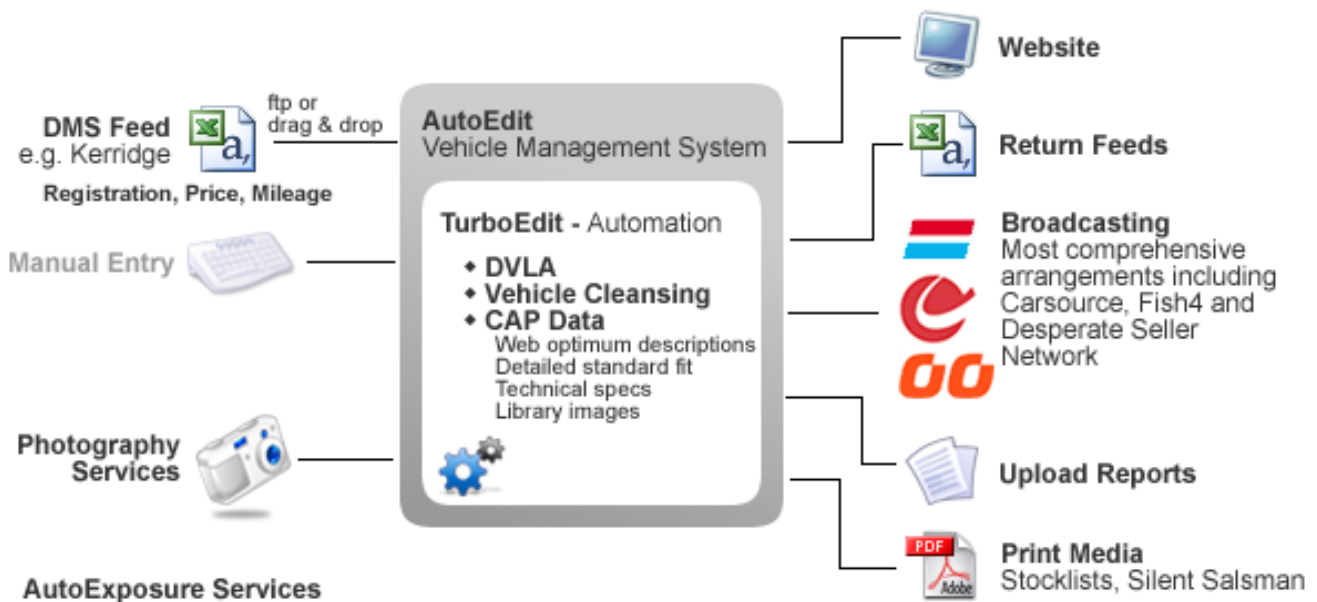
DMS Feed
e.g. Kerridge
Registration, Price, Mileage

ftp or
drag & drop

Manual Entry

Photography
Services

AutoExposure Services

AutoEdit
Vehicle Management System

TurboEdit - Automation
◆ DVLA
◆ Vehicle Cleansing
◆ CAP Data
Web optimum descriptions
Detailed standard fit
Technical specs
Library images

Website

Return Feeds

Broadcasting
Most comprehensive arrangements including Carsource, Fish4 and Desperate Seller Network

Upload Reports

PDF
Adobe

Print Media
Stocklists, Silent Salsman